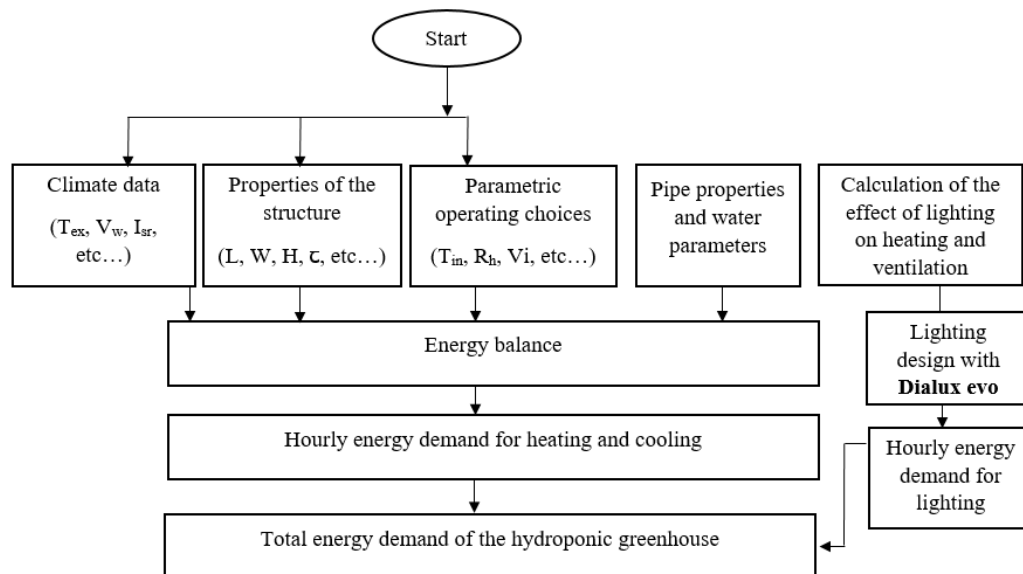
Start

Climate data

($T_{ex}$, $V_{w}$, $I_{sr}$, etc…)

Properties of the structure

(L, W, H, ꞇ, etc…)

Parametric operating choices

($T_{in}$, $R_{h}$, Vi, etc…)

Pipe properties and water parameters

Calculation of the effect of lighting on heating and ventilation

Energy balance

Lighting design with **Dialux evo**

Hourly energy demand for heating and cooling

Hourly energy demand for lighting

Total energy demand of the hydroponic greenhouse